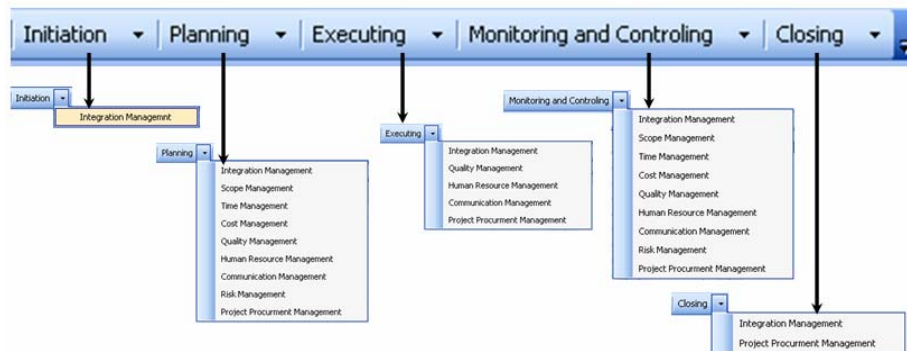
Initiation ▾ Planning ▾ Executing ▾ Monitoring and Controling ▾ Closing ▾

Initiation ▾
Integration Managemnt

Planning ▾
Integration Management
Scope Management
Time Management
Cost Management
Quality Management
Human Resource Management
Communication Management
Risk Management
Project Procurment Management

Executing ▾
Integration Management
Quality Management
Human Resource Management
Communication Management
Project Procurment Management

Monitoring and Controling ▾
Integration Management
Scope Management
Time Management
Cost Management
Quality Management
Human Resource Management
Communication Management
Risk Management
Project Procurment Management

Closing ▾
Integration Management
Project Procurment Management